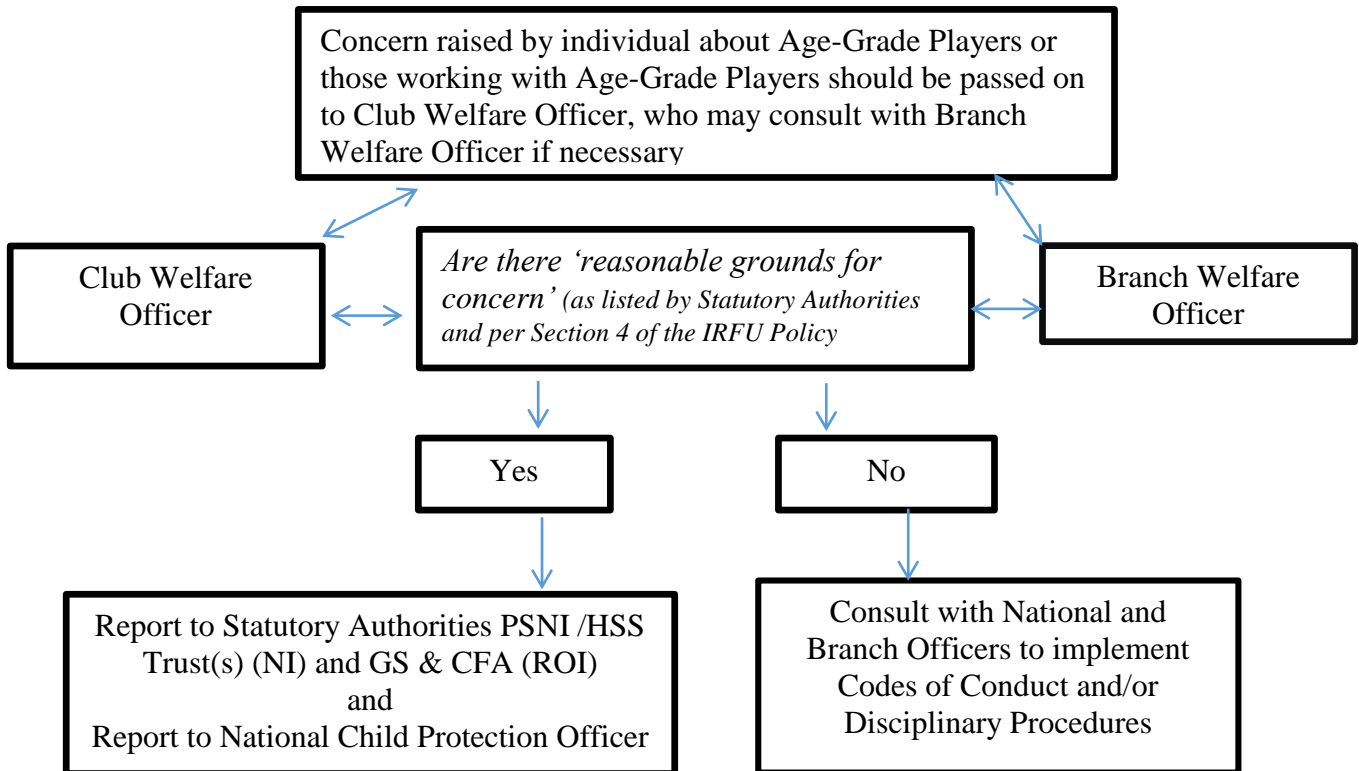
Concern raised by individual about Age-Grade Players or those working with Age-Grade Players should be passed on to Club Welfare Officer, who may consult with Branch Welfare Officer if necessary

Club Welfare Officer

*Are there 'reasonable grounds for concern' (as listed by Statutory Authorities and per Section 4 of the IRFU Policy*

Branch Welfare Officer

Yes

No

Report to Statutory Authorities PSNI /HSS Trust(s) (NI) and GS & CFA (ROI) and Report to National Child Protection Officer

Consult with National and Branch Officers to implement Codes of Conduct and/or Disciplinary Procedures